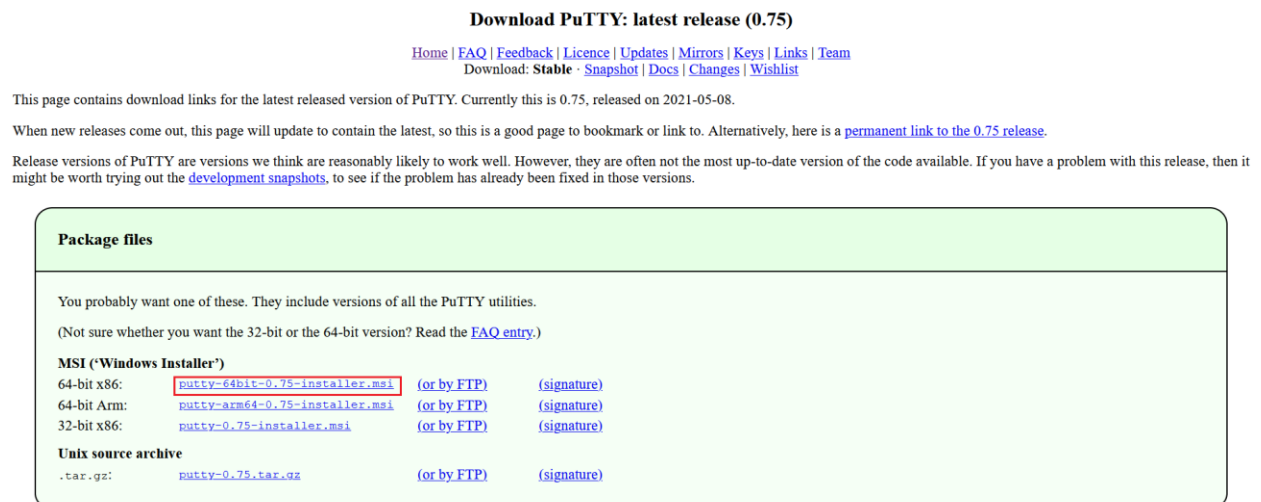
Download PuTTY: latest release (0.75)

Home | FAQ | Feedback | Licence | Updates | Mirrors | Keys | Links | Team
Download: Stable · Snapshot | Docs | Changes | Wishlist

This page contains download links for the latest released version of PuTTY. Currently this is 0.75, released on 2021-05-08.

When new releases come out, this page will update to contain the latest, so this is a good page to bookmark or link to. Alternatively, here is a permanent link to the 0.75 release.

Release versions of PuTTY are versions we think are reasonably likely to work well. However, they are often not the most up-to-date version of the code available. If you have a problem with this release, then it might be worth trying out the development snapshots, to see if the problem has already been fixed in those versions.

Package files

You probably want one of these. They include versions of all the PuTTY utilities.

(Not sure whether you want the 32-bit or the 64-bit version? Read the FAQ entry.)

MSI ('Windows Installer')

| 64-bit x86: | putty-64bit-0.75-installer.msi | (or by FTP) | (signature) |
|---|---|---|---|
| 64-bit Arm: | putty-arm64-0.75-installer.msi | (or by FTP) | (signature) |
| 32-bit x86: | putty-0.75-installer.msi | (or by FTP) | (signature) |

Unix source archive

| .tar.gz: | putty-0.75.tar.gz | (or by FTP) | (signature) |
|---|---|---|---|